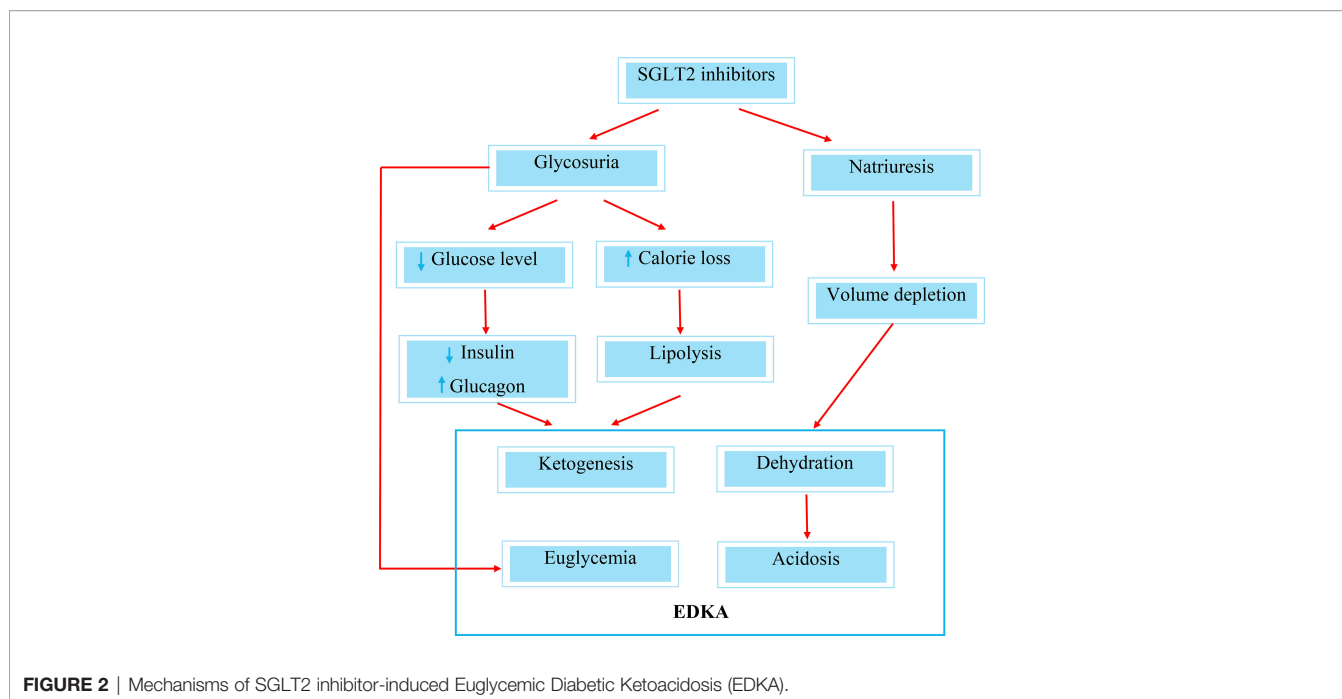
SGLT2 inhibitors

Glycosuria

Natriuresis

↓ Glucose level

↑ Calorie loss

Volume depletion

↓ Insulin
↑ Glucagon

Lipolysis

Ketogenesis

Dehydration

Euglycemia

Acidosis

EDKA

**FIGURE 2** | Mechanisms of SGLT2 inhibitor-induced Euglycemic Diabetic Ketoacidosis (EDKA).